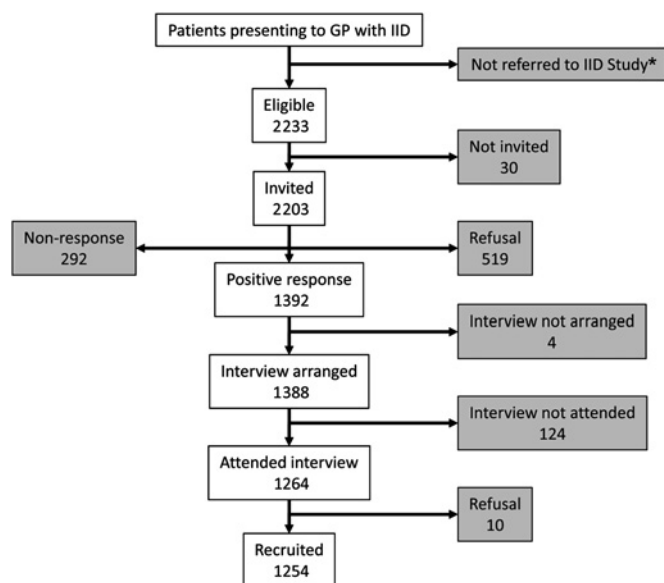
Patients presenting to GP with IID

Not referred to IID Study*

Eligible
2233

Not invited
30

Invited
2203

Non-response
292

Refusal
519

Positive response
1392

Interview not arranged
4

Interview arranged
1388

Interview not attended
124

Attended interview
1264

Refusal
10

Recruited
1254